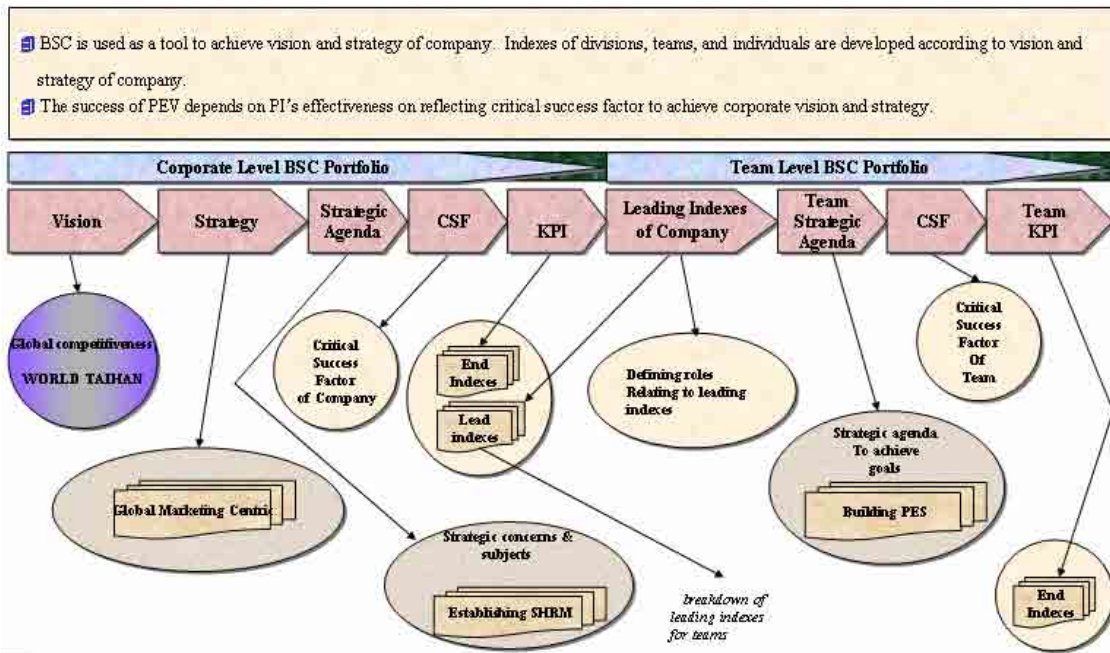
BSC is used as a tool to achieve vision and strategy of company. Indexes of divisions, teams, and individuals are developed according to vision and strategy of company.

The success of PEV depends on PI's effectiveness on reflecting critical success factor to achieve corporate vision and strategy.

Corporate Level BSC Portfolio

Team Level BSC Portfolio

Vision

Strategy

Strategic Agenda

CSF

KPI

Leading Indexes of Company

Team Strategic Agenda

CSF

Team KPI

Global competitiveness WORLD TAIHAN

Critical Success Factor of Company

End Indexes

Lead indexes

Defining roles Relating to leading indexes

Critical Success Factor Of Team

Strategic agenda To achieve goals

Building PES

Global Marketing Centric

Strategic concerns & subjects

Establishing SHRM

breakdown of leading indexes for teams

End Indexes